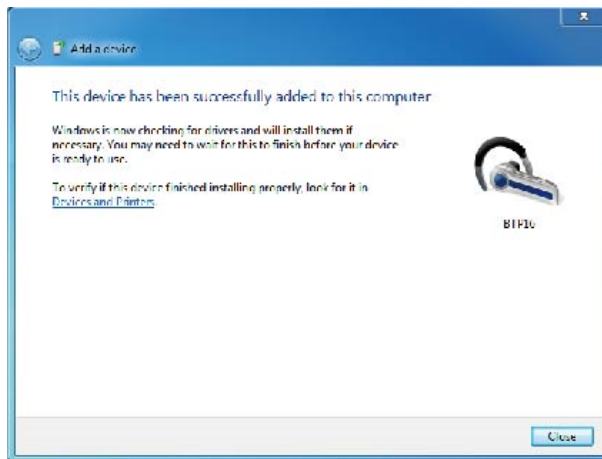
Add a device

This device has been successfully added to this computer

Windows is now checking for drivers and will install them if necessary. You may need to wait for this to finish before your device is ready to use.

To verify if this device finished installing properly, look for it in Devices and Printers.

BTP10

Close